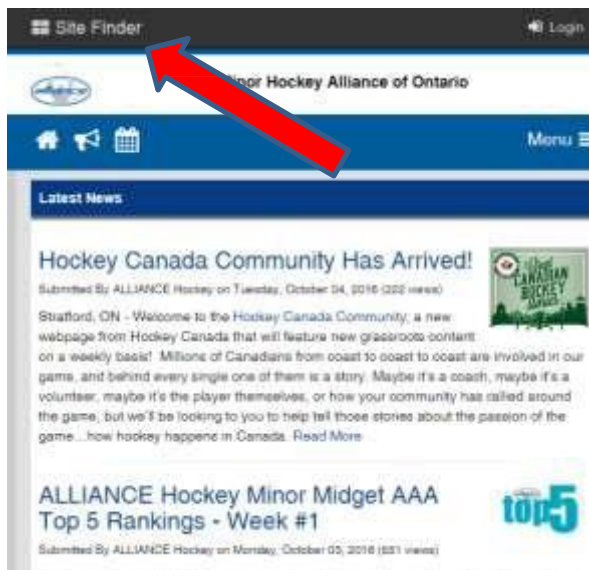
Site Finder

Login

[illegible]inor Hockey Alliance of Ontario

Menu

Latest News

Hockey Canada Community Has Arrived!

Submitted By ALLIANCE Hockey on Tuesday, October 04, 2016 (222 views)

Stratford, ON - Welcome to the Hockey Canada Community, a new webpage from Hockey Canada that will feature new grassroots content on a weekly basis! Millions of Canadians from coast to coast to coast are involved in our game, and behind every single one of them is a story. Maybe it's a coach, maybe it's a volunteer, maybe it's the player themselves, or how your community has rallied around the game, but we'll be looking to you to help tell those stories about the passion of the game...how hockey happens in Canada. Read More

CANADIAN HOCKEY

ALLIANCE Hockey Minor Midget AAA Top 5 Rankings - Week #1

Submitted By ALLIANCE Hockey on Monday, October 03, 2016 (651 views)

top5